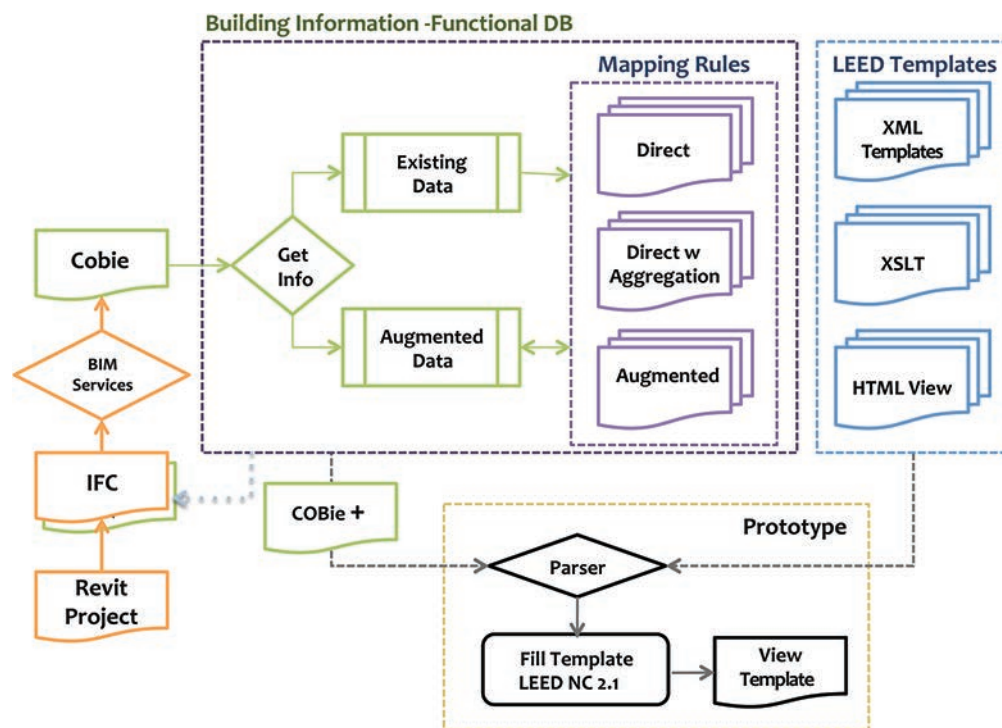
Building Information -Functional DB

Mapping Rules

LEED Templates

Existing Data

Direct

XML Templates

Cobie

Get Info

Direct w Aggregation

XSLT

BIM Services

Augmented Data

Augmented

HTML View

IFC

COBie +

Prototype

Parser

Revit Project

Fill Template LEED NC 2.1

View Template